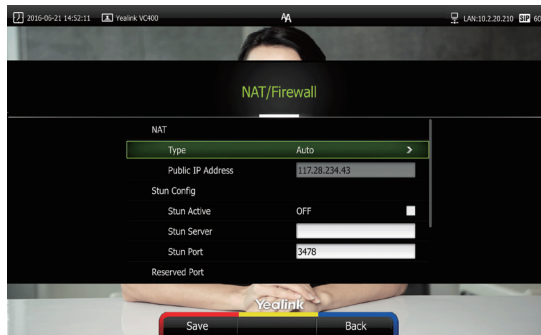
2016-06-21 14:52:11 Yealink VC400 AA LAN:10.2.20.210 SIP 60

NAT/Firewall

NAT

Type Auto

Public IP Address 117.28.234.43

Stun Config

Stun Active OFF

Stun Server

Stun Port 3478

Reserved Port

Yealink

Save Back